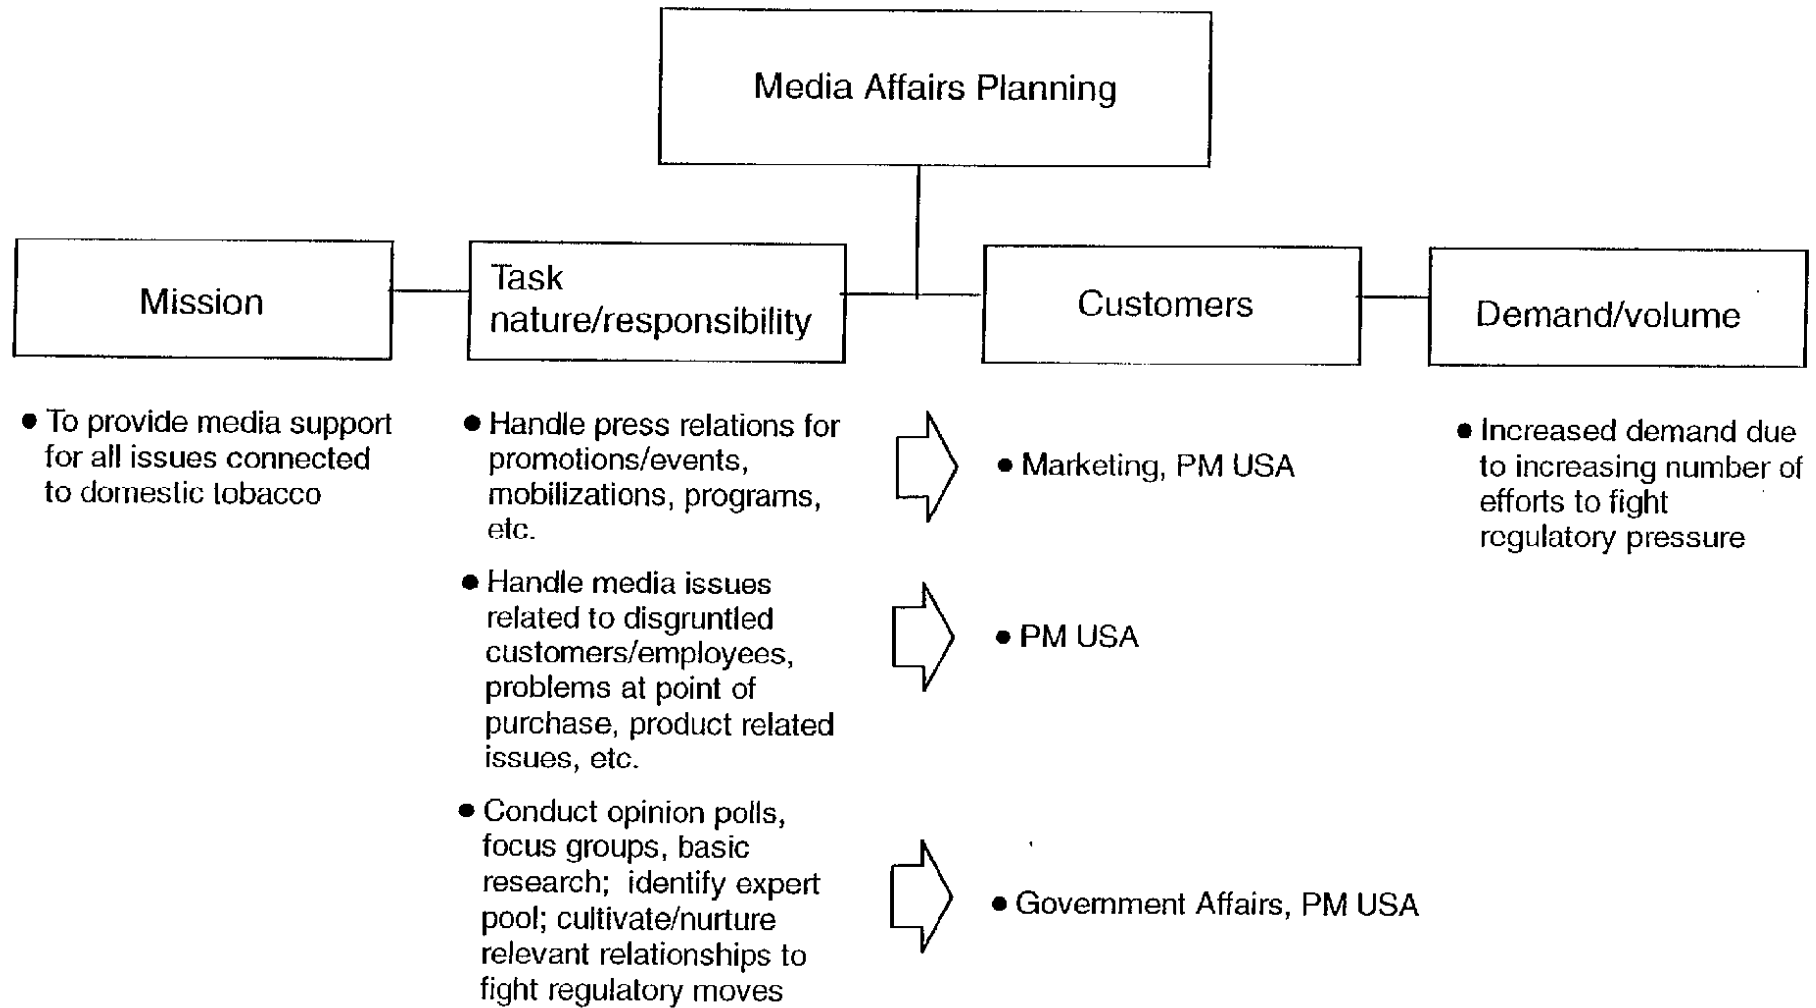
Media Affairs Planning

Mission

Task nature/responsibility

Customers

Demand/volume

• To provide media support for all issues connected to domestic tobacco

• Handle press relations for promotions/events, mobilizations, programs, etc.

• Marketing, PM USA

• Handle media issues related to disgruntled customers/employees, problems at point of purchase, product related issues, etc.

• PM USA

• Conduct opinion polls, focus groups, basic research; identify expert pool; cultivate/nurture relevant relationships to fight regulatory moves

• Government Affairs, PM USA

• Increased demand due to increasing number of efforts to fight regulatory pressure